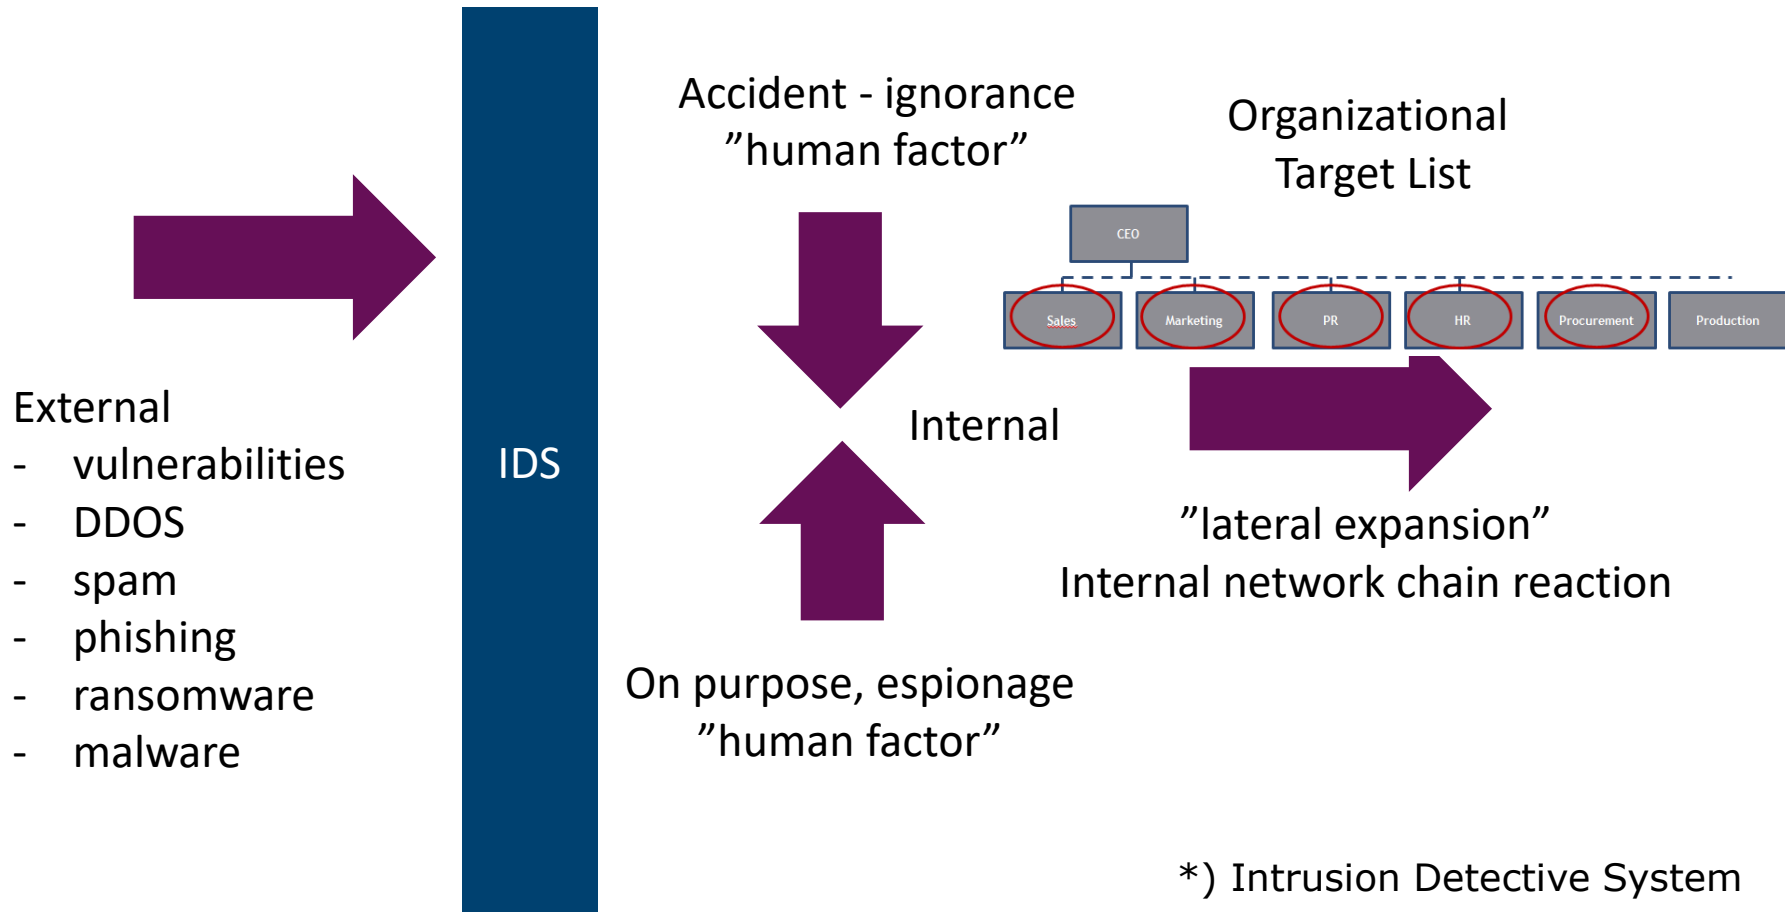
IDS

Accident - ignorance
”human factor”

Organizational
Target List

CEO

Sales
Marketing
PR
HR
Procurement
Production

External
- vulnerabilities
- DDOS
- spam
- phishing
- ransomware
- malware

Internal

”lateral expansion”
Internal network chain reaction

On purpose, espionage
”human factor”

*) Intrusion Detective System